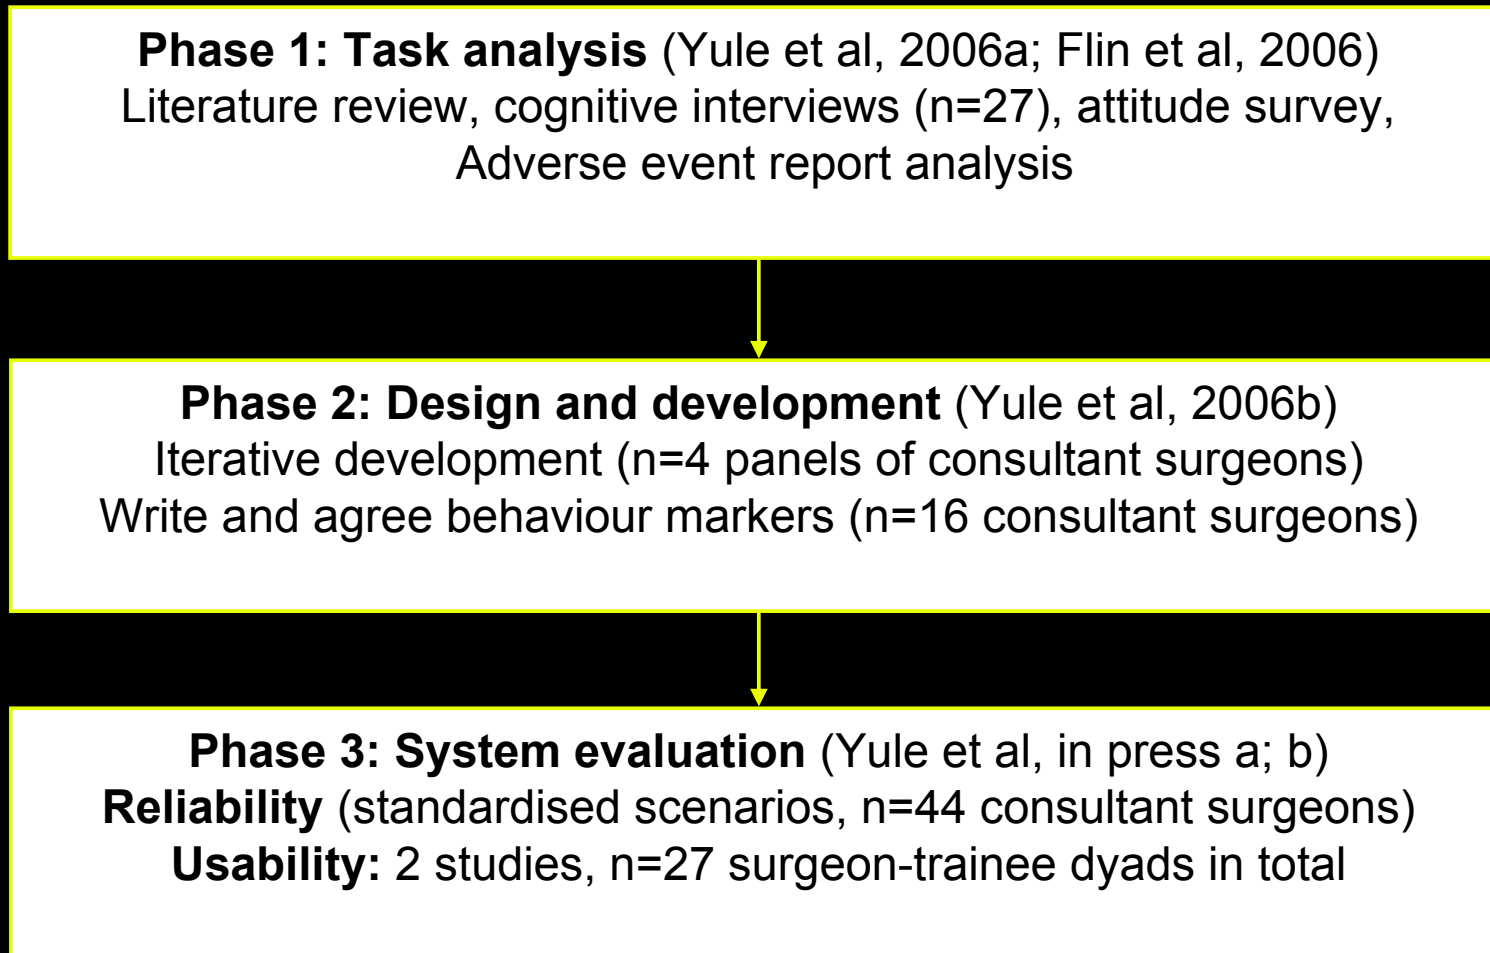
**Phase 1: Task analysis** (Yule et al, 2006a; Flin et al, 2006)
Literature review, cognitive interviews (n=27), attitude survey,
Adverse event report analysis

**Phase 2: Design and development** (Yule et al, 2006b)
Iterative development (n=4 panels of consultant surgeons)
Write and agree behaviour markers (n=16 consultant surgeons)

**Phase 3: System evaluation** (Yule et al, in press a; b)
**Reliability** (standardised scenarios, n=44 consultant surgeons)
**Usability:** 2 studies, n=27 surgeon-trainee dyads in total